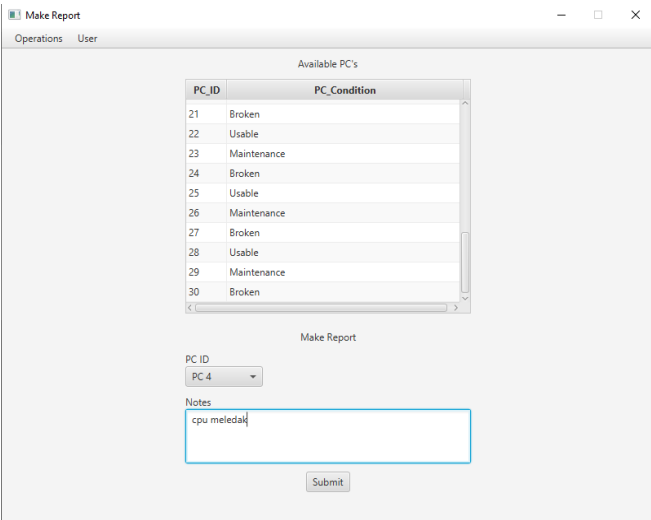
Make Report

Operations User

Available PC's

| PC_ID | PC_Condition |
|---|---|
| 21 | Broken |
| 22 | Usable |
| 23 | Maintenance |
| 24 | Broken |
| 25 | Usable |
| 26 | Maintenance |
| 27 | Broken |
| 28 | Usable |
| 29 | Maintenance |
| 30 | Broken |

Make Report

PC ID

PC 4

Notes

cpu meledak

Submit